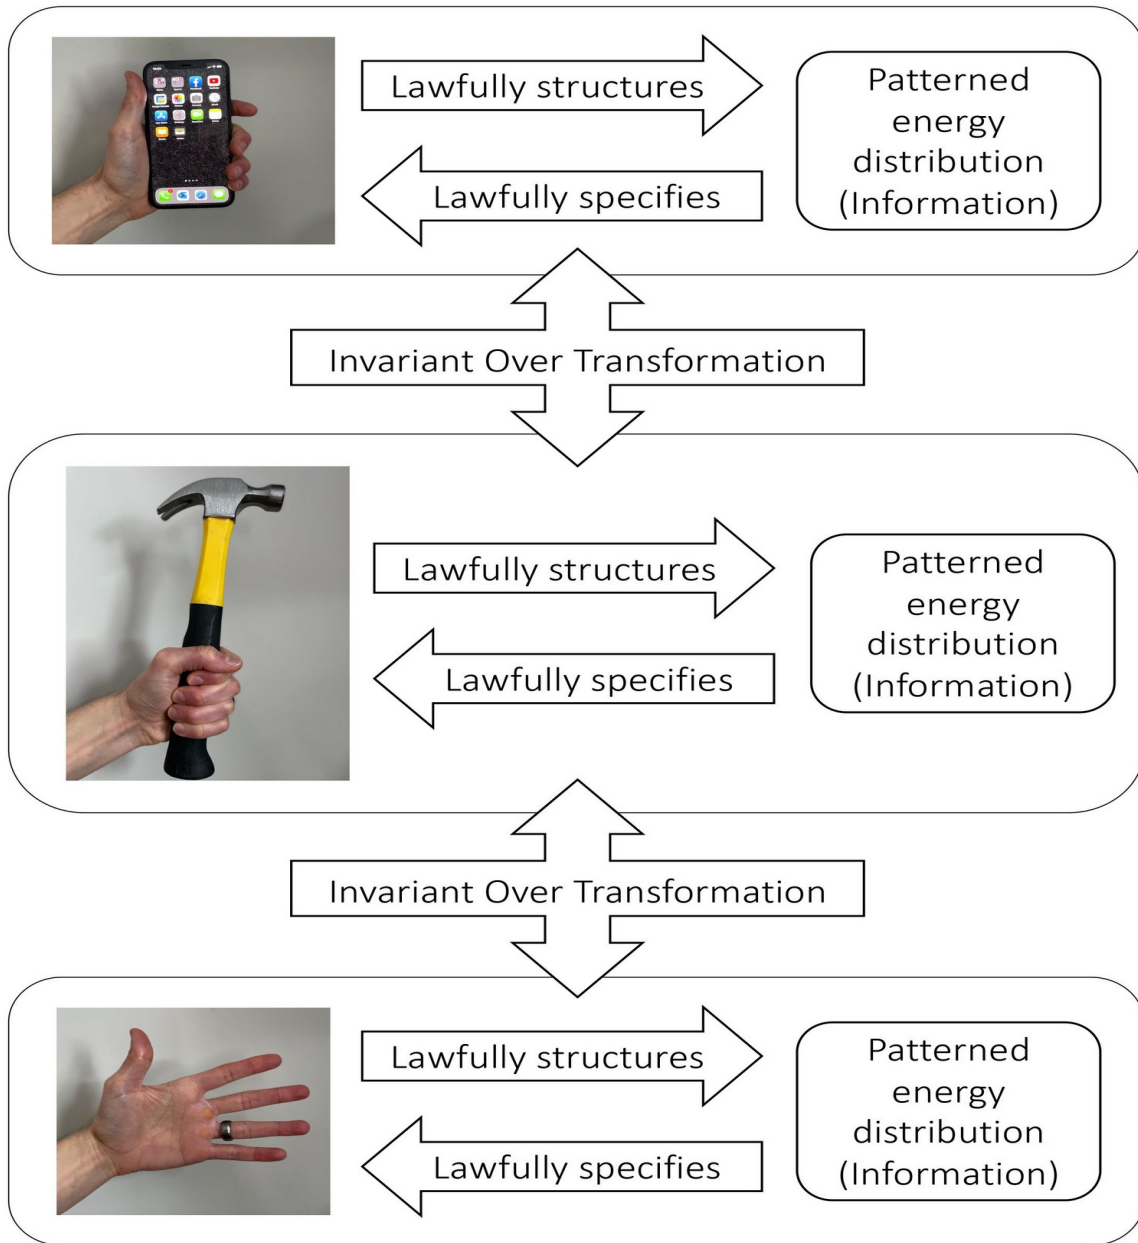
Lawfully structures

Lawfully specifies

Patterned energy distribution (Information)

Invariant Over Transformation

Lawfully structures

Lawfully specifies

Patterned energy distribution (Information)

Invariant Over Transformation

Lawfully structures

Lawfully specifies

Patterned energy distribution (Information)